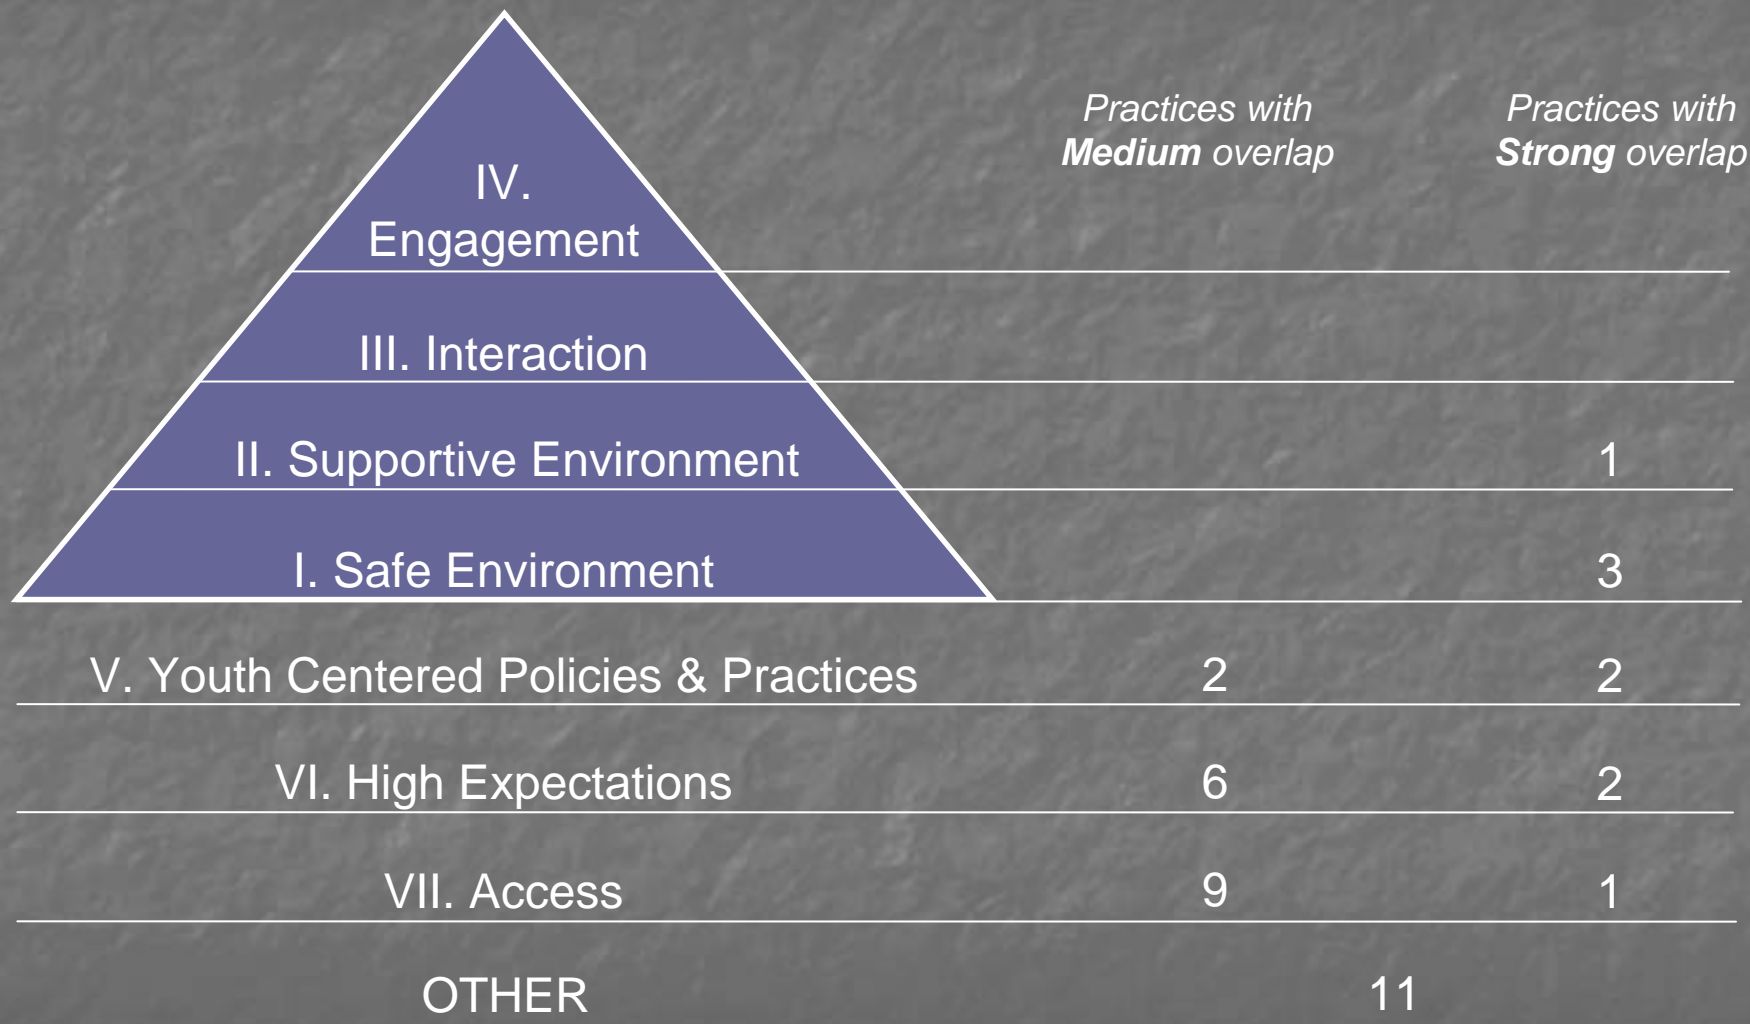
| | *Practices with* ***Medium*** *overlap* | *Practices with* ***Strong*** *overlap* |
|---|---|---|
| IV. Engagement | | |
| III. Interaction | | |
| II. Supportive Environment | | 1 |
| I. Safe Environment | | 3 |
| V. Youth Centered Policies & Practices | 2 | 2 |
| VI. High Expectations | 6 | 2 |
| VII. Access | 9 | 1 |
| OTHER | 11 | |